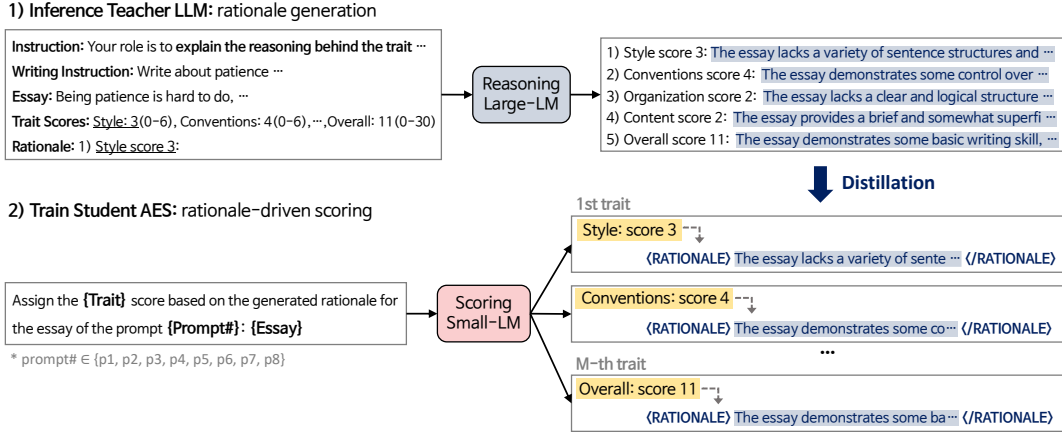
1) Inference Teacher LLM: rationale generation

Instruction: Your role is to explain the reasoning behind the trait ···
Writing Instruction: Write about patience ···
Essay: Being patience is hard to do, ···
Trait Scores: Style: 3(0-6), Conventions: 4(0-6), ···, Overall: 11(0-30)
Rationale: 1) Style score 3:

Reasoning Large-LM

1) Style score 3: The essay lacks a variety of sentence structures and ···
2) Conventions score 4: The essay demonstrates some control over ···
3) Organization score 2: The essay lacks a clear and logical structure ···
4) Content score 2: The essay provides a brief and somewhat superfi ···
5) Overall score 11: The essay demonstrates some basic writing skill, ···

Distillation

2) Train Student AES: rationale-driven scoring

Assign the {Trait} score based on the generated rationale for the essay of the prompt {Prompt#}: {Essay}

* prompt# ∈ {p1, p2, p3, p4, p5, p6, p7, p8}

Scoring Small-LM

1st trait
Style: score 3
⟨RATIONALE⟩ The essay lacks a variety of sente ··· ⟨/RATIONALE⟩

Conventions: score 4
⟨RATIONALE⟩ The essay demonstrates some co ··· ⟨/RATIONALE⟩

···

M-th trait
Overall: score 11
⟨RATIONALE⟩ The essay demonstrates some ba ··· ⟨/RATIONALE⟩